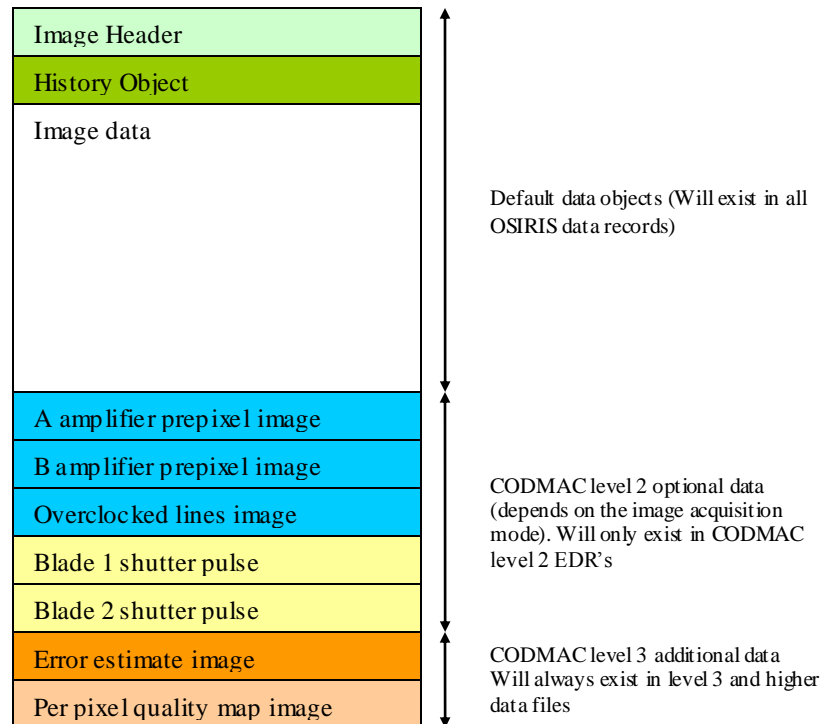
Image Header

History Object

Image data

Default data objects (Will exist in all OSIRIS data records)

A amplifier prepixel image

B amplifier prepixel image

Overclocked lines image

Blade 1 shutter pulse

Blade 2 shutter pulse

CODMAC level 2 optional data (depends on the image acquisition mode). Will only exist in CODMAC level 2 EDR's

Error estimate image

Per pixel quality map image

CODMAC level 3 additional data Will always exist in level 3 and higher data files